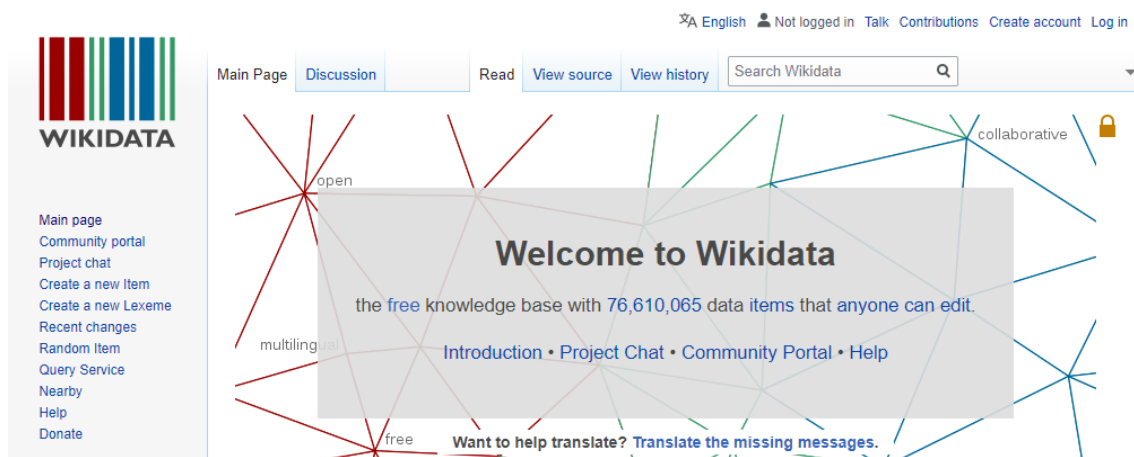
English Not logged in Talk Contributions Create account Log in

WIKIDATA

Main Page Discussion Read View source View history Search Wikidata

Main page
Community portal
Project chat
Create a new Item
Create a new Lexeme
Recent changes
Random Item
Query Service
Nearby
Help
Donate

open
collaborative
multilingual
free

Welcome to Wikidata

the free knowledge base with 76,610,065 data items that anyone can edit.

Introduction • Project Chat • Community Portal • Help

Want to help translate? Translate the missing messages.